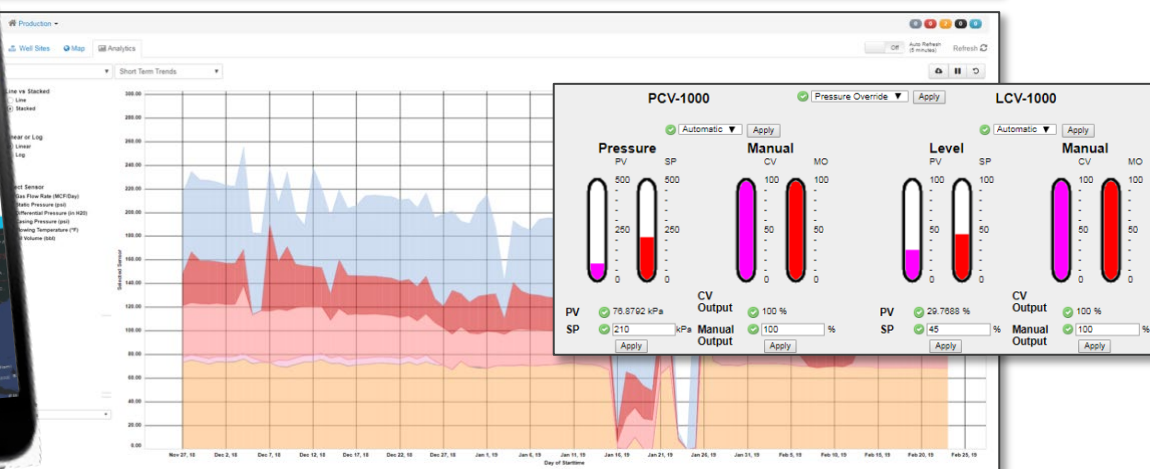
Production ▾

Well Sites Map Analytics

Off Auto Refresh (5 minutes) Refresh

Short Term Trends

Line vs Stacked
Line
Stacked

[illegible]near or Log
Linear
Log

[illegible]ect Sensor
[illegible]as Flow Rate (MCF/Day)
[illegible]tatic Pressure (psi)
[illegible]ifferential Pressure (in H20)
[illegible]asing Pressure (psi)
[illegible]lowing Temperature (°F)
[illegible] Volume (bbl)

300.00
280.00
260.00
240.00
220.00
200.00
180.00
160.00
140.00
120.00
100.00
80.00
60.00
40.00
20.00
0.00

Selected Sensor

Nov 27, 18 Dec 2, 18 Dec 7, 18 Dec 12, 18 Dec 17, 18 Dec 22, 18 Dec 27, 18 Jan 1, 19 Jan 6, 19 Jan 11, 19 Jan 16, 19 Jan 21, 19 Jan 26, 19 Jan 31, 19 Feb 5, 19 Feb 10, 19 Feb 15, 19 Feb 20, 19 Feb 25, 19

Day of Starttime

PCV-1000

Pressure Override ▼ Apply

LCV-1000

Automatic ▼ Apply

Automatic ▼ Apply

Pressure
PV SP
500 500
250 250
0 0

Manual
CV MO
100 100
50 50
0 0

Level
PV SP
100 100
50 50
0 0

Manual
CV MO
100 100
50 50
0 0

PV 76.8792 kPa
SP 210 kPa
Apply

CV Output 100 %
Manual Output 100 %
Apply

PV 29.7688 %
SP 45 %
Apply

CV Output 100 %
Manual Output 100 %
Apply